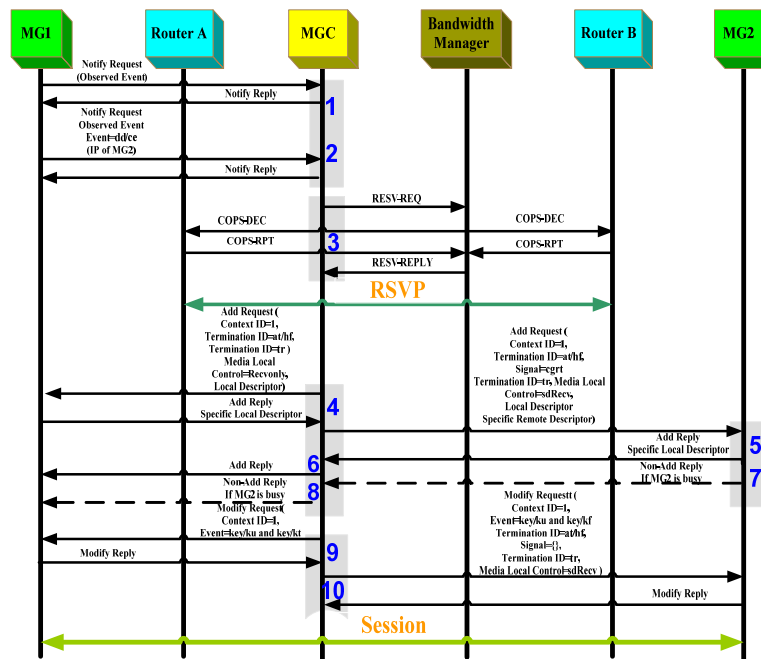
MG1

Router A

MGC

Bandwidth Manager

Router B

MG2

Notify Request (Observed Event)

Notify Reply

1

Notify Request Observed Event Event=dd/ce (IP of MG2)

2

Notify Reply

RESV-REQ

COPS-DEC

COPS-DEC

3

COPS-RPT

COPS-RPT

RESV-REPLY

RSVP

Add Request ( Context ID=1, Termination ID=at/hf, Termination ID=tr ) Media Local Control=Recvonly, Local Descriptor)

Add Request ( Context ID=1, Termination ID=at/hf, Signal=cgrt Termination ID=tr, Media Local Control=sdRecv, Local Descriptor Specific Remote Descriptor)

Add Reply Specific Local Descriptor

4

Add Reply Specific Local Descriptor

5

Add Reply

6

Non-Add Reply If MG2 is busy

7

Non-Add Reply If MG2 is busy

8

Modify Request( Context ID=1, Event=key/ku and key/kt

Modify Requestt ( Context ID=1, Event=key/ku and key/kf Termination ID=at/hf, Signal={}, Termination ID=tr, Media Local Control=sdRecv )

9

Modify Reply

10

Modify Reply

Session